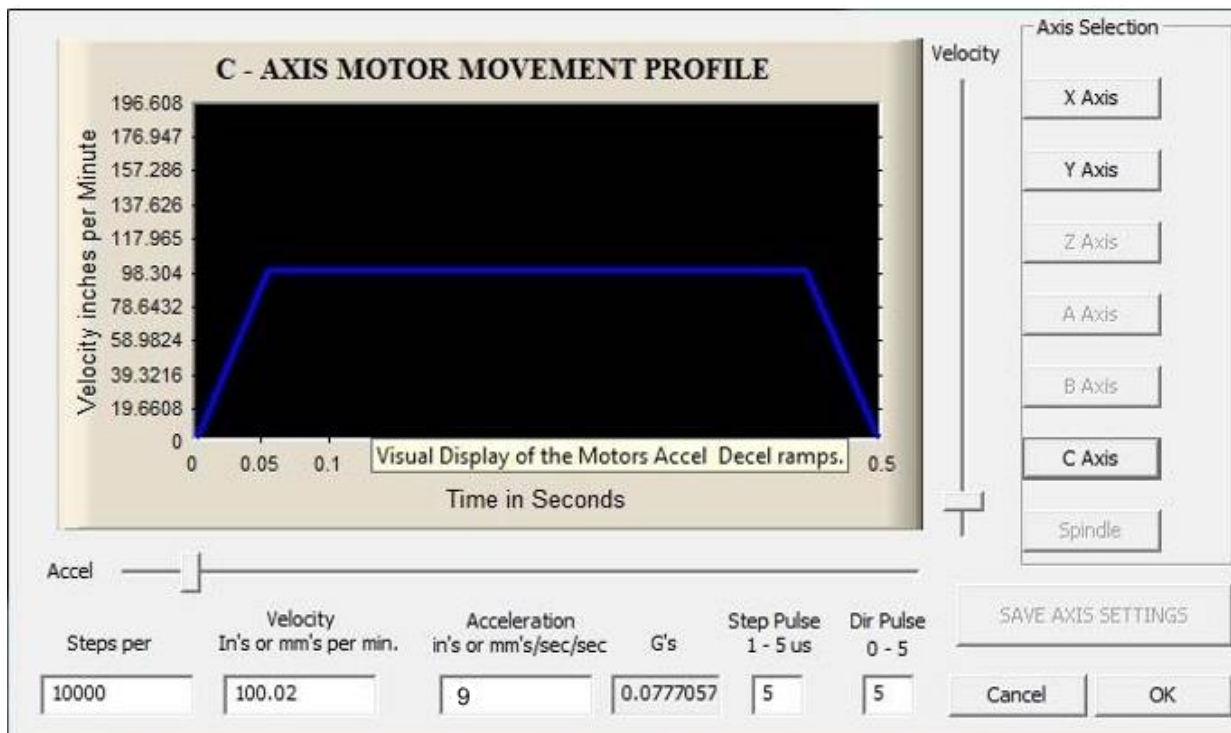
C - AXIS MOTOR MOVEMENT PROFILE

Velocity inches per Minute

196.608
176.947
157.286
137.626
117.965
98.304
78.6432
58.9824
39.3216
19.6608
0

0 0.05 0.1 0.5

Visual Display of the Motors Accel Decel ramps.

Time in Seconds

Velocity

Axis Selection

X Axis

Y Axis

Z Axis

A Axis

B Axis

C Axis

Spindle

Accel

SAVE AXIS SETTINGS

Steps per

Velocity
In's or mm's per min.

Acceleration
in's or mm's/sec/sec

G's

Step Pulse
1 - 5 us

Dir Pulse
0 - 5

10000

100.02

9

0.0777057

5

5

Cancel

OK